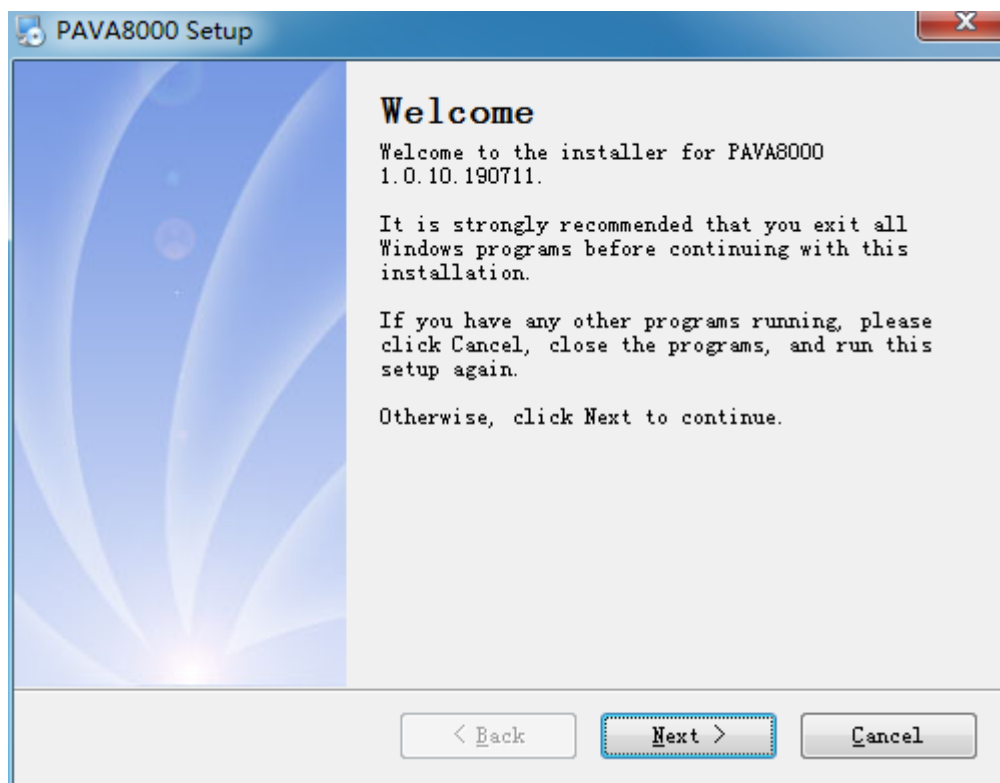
PAVA8000 Setup

Welcome

Welcome to the installer for PAVA8000 1.0.10.190711.

It is strongly recommended that you exit all Windows programs before continuing with this installation.

If you have any other programs running, please click Cancel, close the programs, and run this setup again.

Otherwise, click Next to continue.

< Back

Next >

Cancel